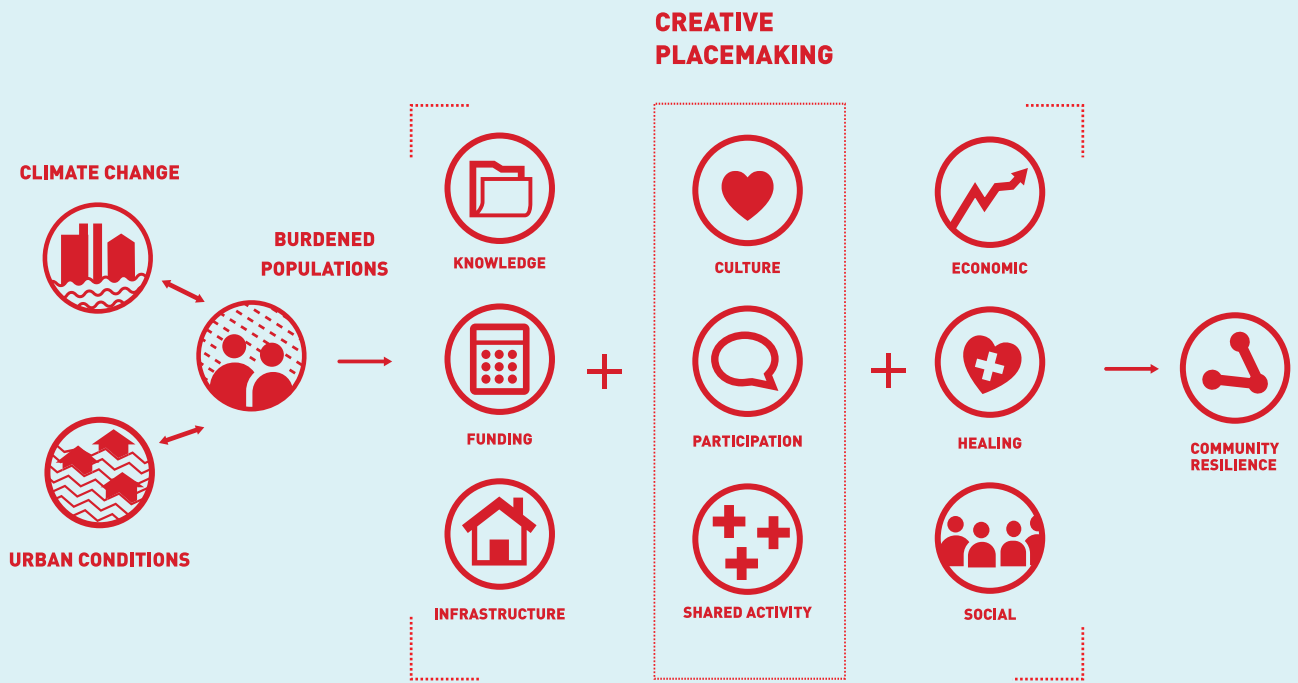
CREATIVE PLACEMAKING

CLIMATE CHANGE

BURDENED POPULATIONS

URBAN CONDITIONS

KNOWLEDGE

FUNDING

INFRASTRUCTURE

+

CULTURE

PARTICIPATION

SHARED ACTIVITY

+

ECONOMIC

HEALING

SOCIAL

COMMUNITY RESILIENCE